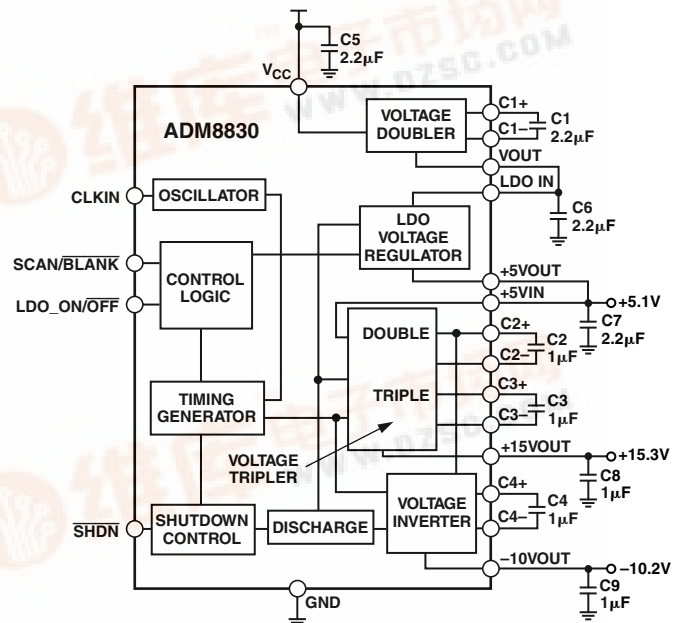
C5
2.2μF
$V_{CC}$
ADM8830
VOLTAGE DOUBLER
C1+
C1
C1−
2.2μF
VOUT
LDO IN
CLKIN
OSCILLATOR
LDO VOLTAGE REGULATOR
C6
2.2μF
SCAN/$\overline{BLANK}$
CONTROL LOGIC
LDO_ON/$\overline{OFF}$
+5VOUT
+5VIN
+5.1V
C7
2.2μF
DOUBLE
C2+
C2
C2−
1μF
TRIPLE
C3+
C3
C3−
1μF
TIMING GENERATOR
VOLTAGE TRIPLER
+15VOUT
+15.3V
C8
1μF
C4+
C4
C4−
1μF
VOLTAGE INVERTER
$\overline{SHDN}$
SHUTDOWN CONTROL
DISCHARGE
−10VOUT
−10.2V
C9
1μF
GND
www.dzsc.com